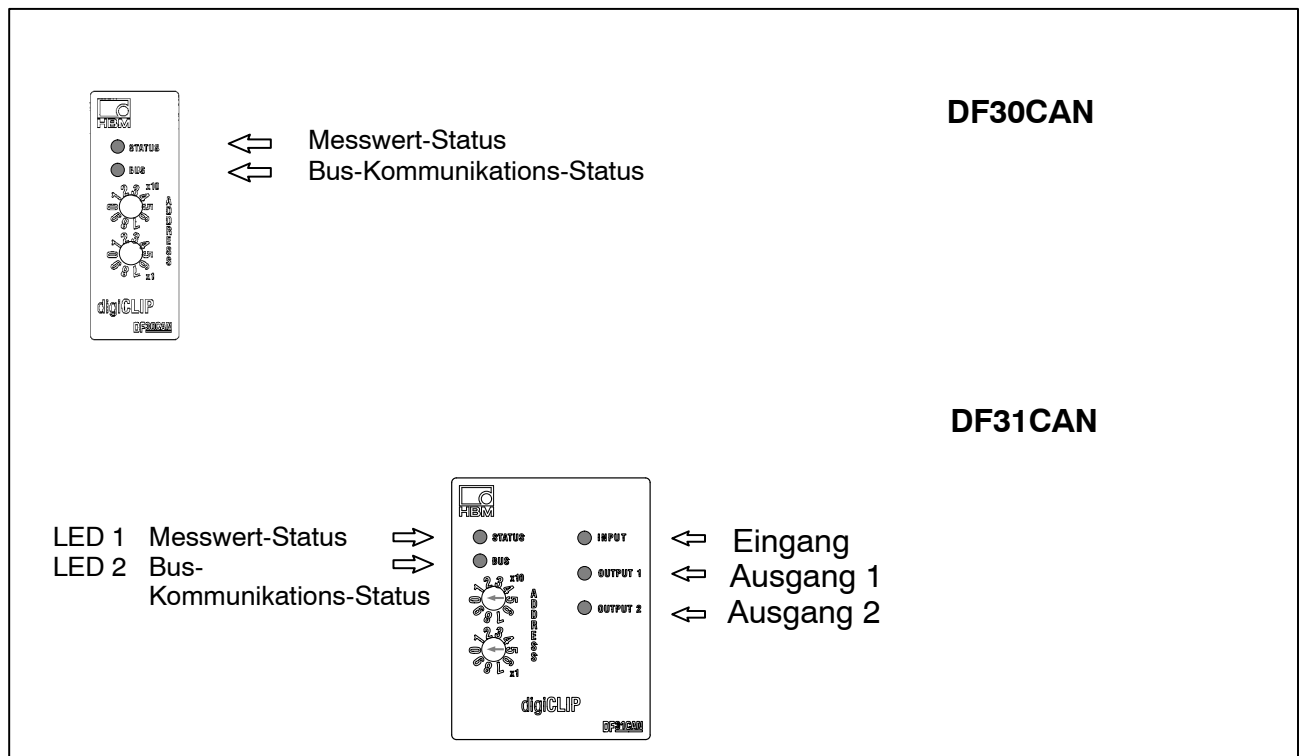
HBM
STATUS
BUS
x10
ADDRESS
x1
digiCLIP
DF30CAN

Messwert-Status
Bus-Kommunikations-Status

DF30CAN

DF31CAN

LED 1 Messwert-Status
LED 2 Bus-Kommunikations-Status

HBM
STATUS
BUS
x10
ADDRESS
x1
INPUT
OUTPUT 1
OUTPUT 2
digiCLIP
DF31CAN

Eingang
Ausgang 1
Ausgang 2